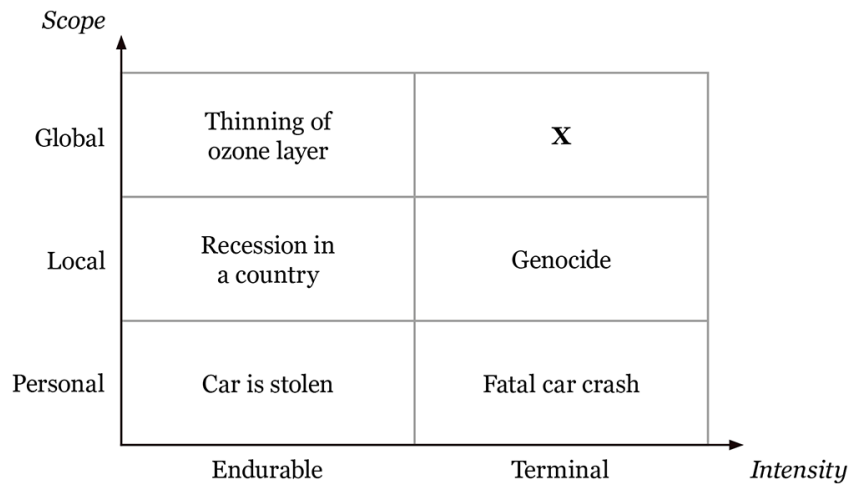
*Scope*

| | Endurable | Terminal |
|---|---|---|
| Global | Thinning of ozone layer | **X** |
| Local | Recession in a country | Genocide |
| Personal | Car is stolen | Fatal car crash |

*Intensity*